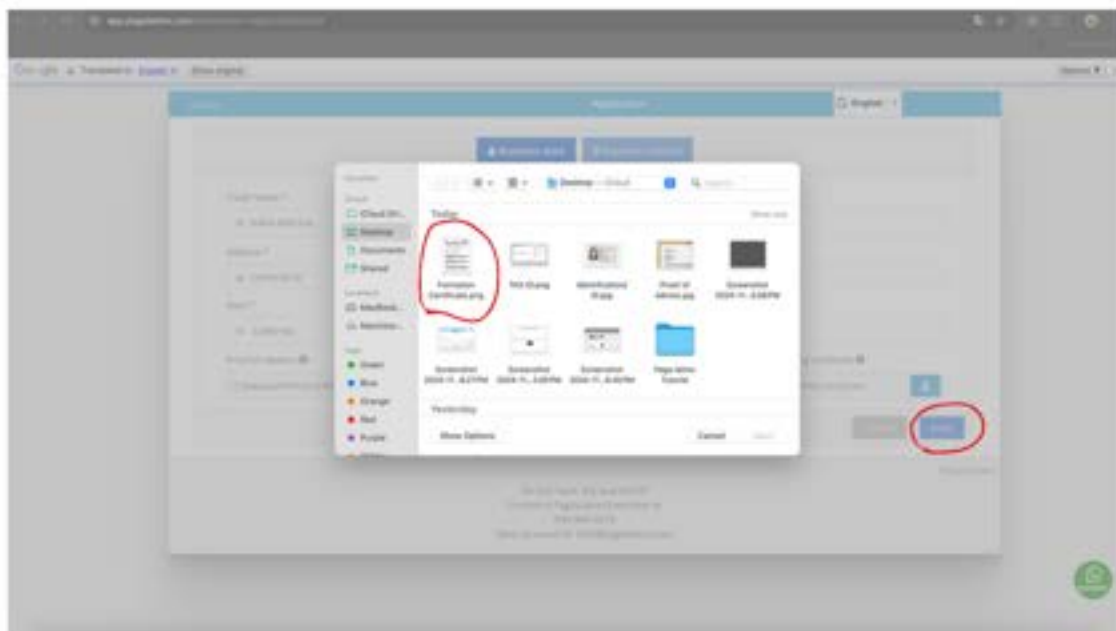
Google Translated to: English Show original

English

Today

Show less

Formation Certificate.png

TAX ID.png

Identification ID.jpg

Proof of address.jpg

Screenshot 2024-11...4.08PM

Screenshot 2024-11...4.07PM

Screenshot 2024-11...3.48PM

Screenshot 2024-11...4.45PM

Yesterday

Favorites

iCloud Dri...

Desktop

Documents

Shared

Locations

MacBook...

Tags

Green

Blue

Orange

Red

Purple

Show Options

Cancel

Open

Desktop

Search